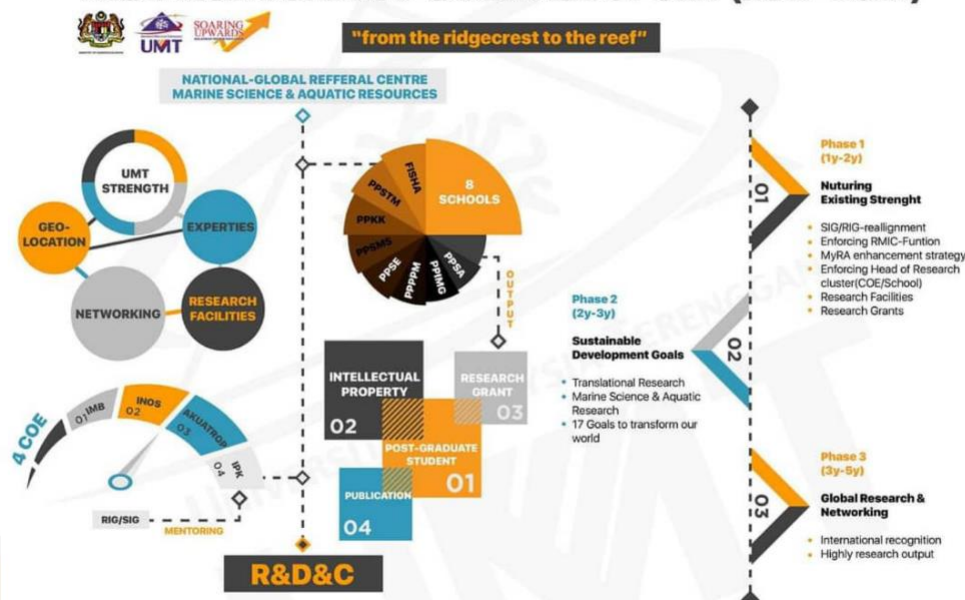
UMT

SOARING UPWARDS

"from the ridgecrest to the reef"

NATIONAL-GLOBAL REFFERAL CENTRE
MARINE SCIENCE & AQUATIC RESOURCES

UMT STRENGTH

GEO-LOCATION

EXPERTIES

NETWORKING

RESEARCH FACILITIES

FISHA

PPSTM

PPKK

PPSMS

PPSE

PPPPM

PPIMG

PPSA

8 SCHOOLS

OUTPUT

INTELLECTUAL PROPERTY

02

RESEARCH GRANT

03

POST-GRADUATE STUDENT

01

PUBLICATION

04

4 COE

01 IMB

INOS 02

AKUATROP 03

IPK 04

RIG/SIG

MENTORING

R&D&C

Phase 1 (1y-2y)

01

Nuturing Existing Strenght

SIG/RIG-reallignment
Enforcing RMIC-Funtion
MyRA enhancement strategy
Enforcing Head of Research cluster(COE/School)
Research Facilities
Research Grants

Phase 2 (2y-3y)

02

Sustainable Development Goals

Translational Research
Marine Science & Aquatic Research
17 Goals to transform our world

Phase 3 (3y-5y)

03

Global Research & Networking

International recognition
Highly research output